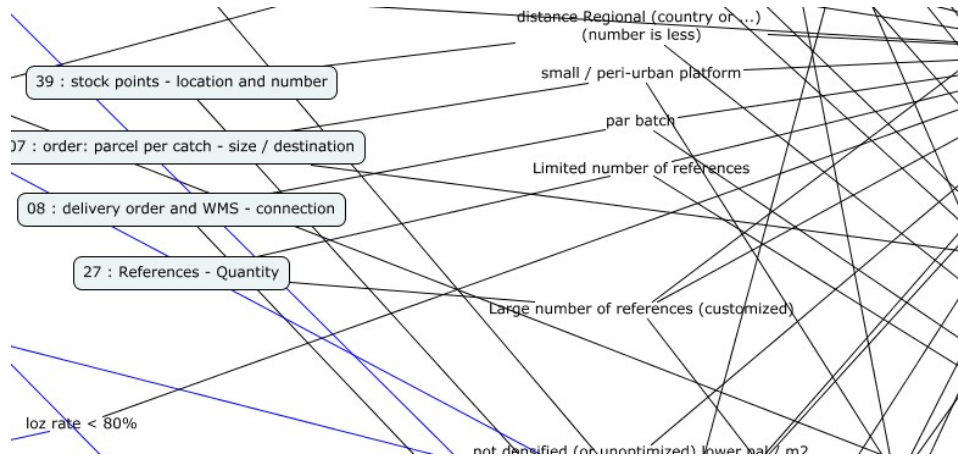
distance Regional (country or ...)
(number is less)

39 : stock points - location and number

small / peri-urban platform

par batch

07 : order: parcel per catch - size / destination

Limited number of references

08 : delivery order and WMS - connection

27 : References - Quantity

Large number of references (customized)

loz rate < 80%

not densified (or unoptimized) lower pal / m2